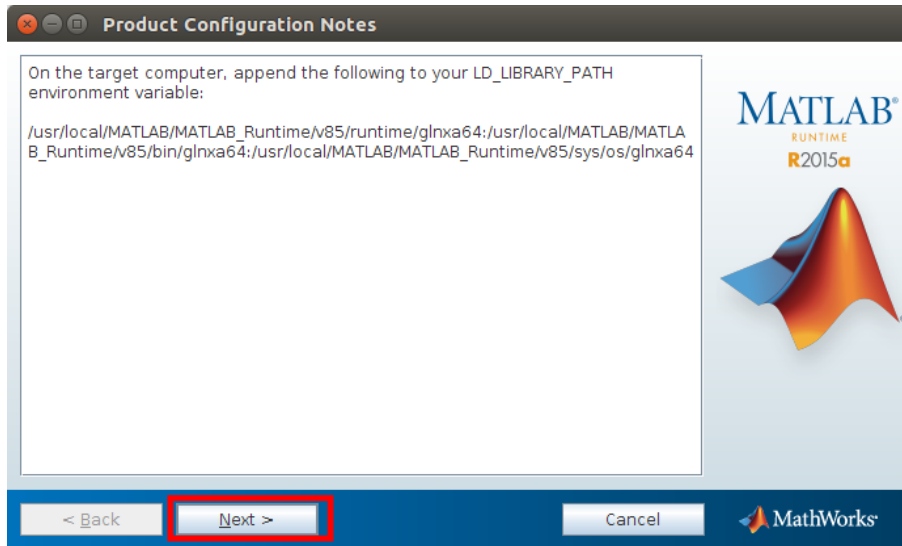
Product Configuration Notes

On the target computer, append the following to your LD_LIBRARY_PATH environment variable:

/usr/local/MATLAB/MATLAB_Runtime/v85/runtime/glnxa64:/usr/local/MATLAB/MATLAB_Runtime/v85/bin/glnxa64:/usr/local/MATLAB/MATLAB_Runtime/v85/sys/os/glnxa64

MATLAB
RUNTIME
R2015a

< Back

Next >

Cancel

MathWorks